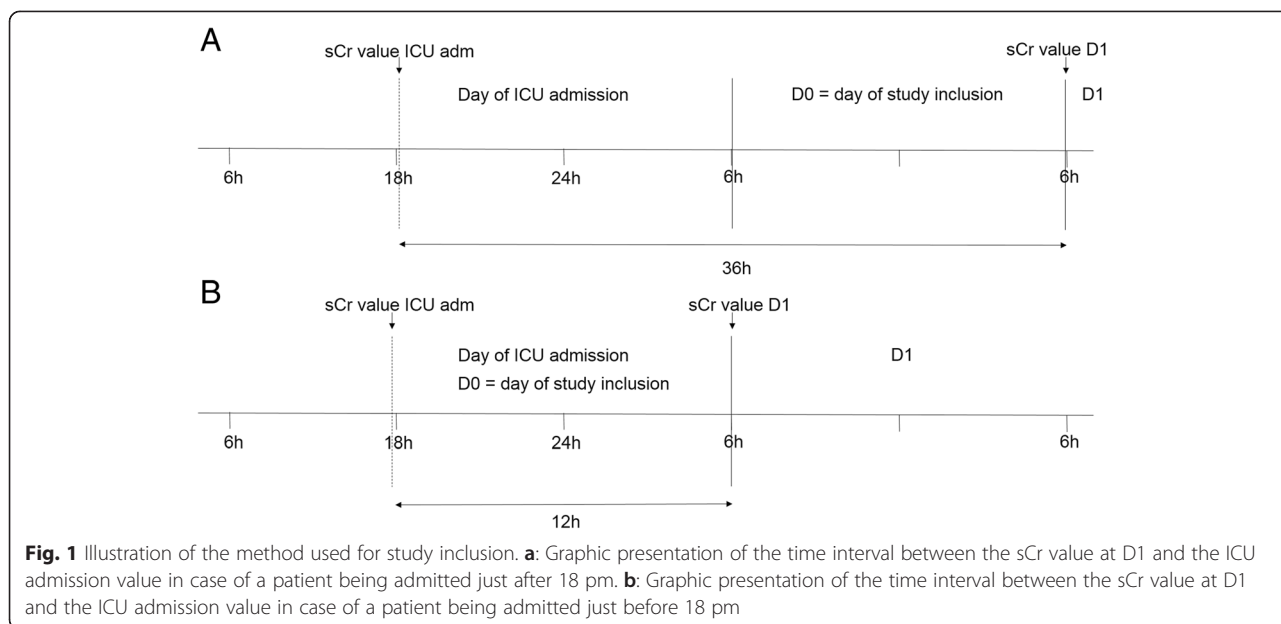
A

sCr value ICU adm

sCr value D1

Day of ICU admission

D0 = day of study inclusion

D1

6h 18h 24h 6h 6h

36h

B

sCr value ICU adm

sCr value D1

Day of ICU admission

D0 = day of study inclusion

D1

6h 18h 24h 6h 6h

12h

**Fig. 1** Illustration of the method used for study inclusion. **a**: Graphic presentation of the time interval between the sCr value at D1 and the ICU admission value in case of a patient being admitted just after 18 pm. **b**: Graphic presentation of the time interval between the sCr value at D1 and the ICU admission value in case of a patient being admitted just before 18 pm